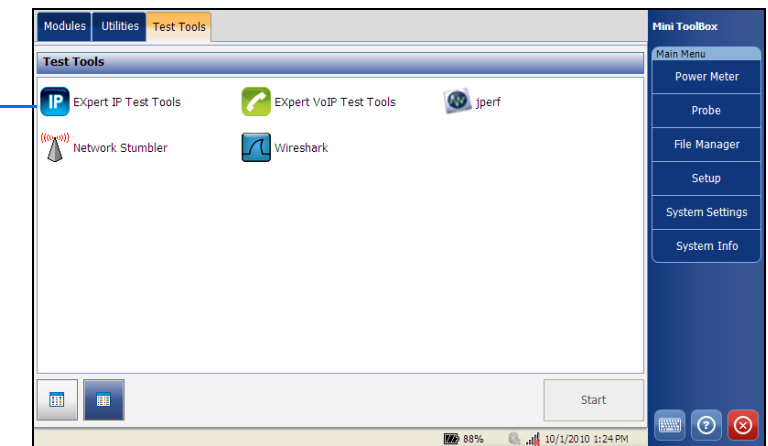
Modules Utilities Test Tools

Test Tools

IP EXpert IP Test Tools
EXpert VoIP Test Tools
jperf
Network Stumbler
Wireshark

Start

88% 10/1/2010 1:24 PM

Mini ToolBox
Main Menu
Power Meter
Probe
File Manager
Setup
System Settings
System Info